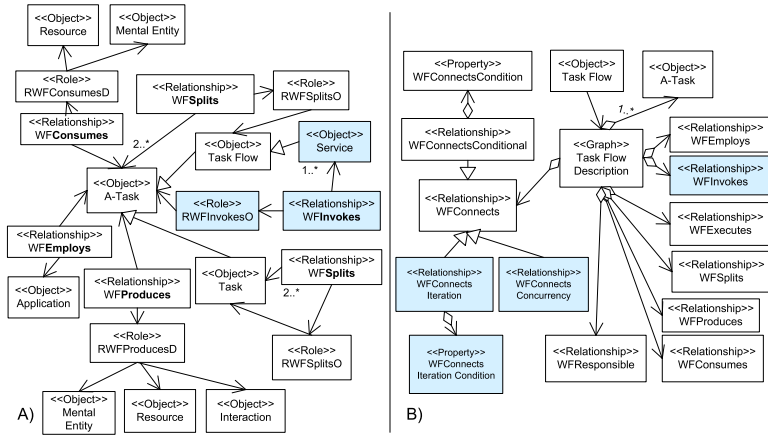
<<Object>>
Resource

<<Object>>
Mental Entity

<<Role>>
RWFConsumesD

<<Relationship>>
WFSplits

<<Role>>
RWFSplitsO

<<Relationship>>
WFConsumes

2..*

<<Object>>
Task Flow

<<Object>>
Service

<<Object>>
A-Task

1..*

<<Role>>
RWFInvokesO

<<Relationship>>
WFInvokes

<<Relationship>>
WFEmploys

<<Relationship>>
WFSplits

<<Object>>
Application

<<Relationship>>
WFProduces

<<Object>>
Task

2..*

<<Role>>
RWFProducesD

<<Role>>
RWFSplitsO

<<Object>>
Mental Entity

<<Object>>
Resource

<<Object>>
Interaction

A)

<<Property>>
WFConnectsCondition

<<Object>>
Task Flow

<<Object>>
A-Task

1..*

<<Relationship>>
WFConnectsConditional

<<Graph>>
Task Flow
Description

<<Relationship>>
WFEmploys

<<Relationship>>
WFInvokes

<<Relationship>>
WFConnects

<<Relationship>>
WFExecutes

<<Relationship>>
WFConnects
Iteration

<<Relationship>>
WFConnects
Concurrency

<<Relationship>>
WFSplits

<<Relationship>>
WFProduces

<<Property>>
WFConnects
Iteration Condition

<<Relationship>>
WFResponsible

<<Relationship>>
WFConsumes

B)